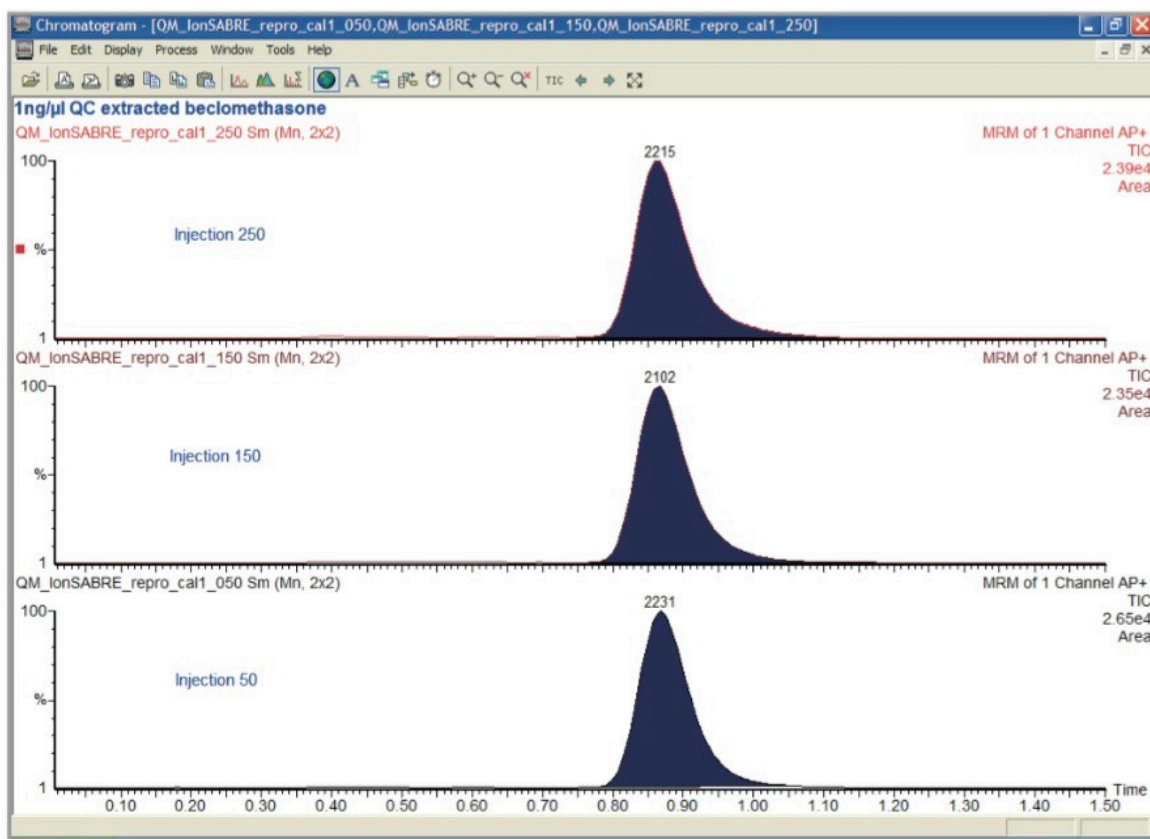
Chromatogram - [QM_IonSABRE_repro_cal1_050,QM_IonSABRE_repro_cal1_150,QM_IonSABRE_repro_cal1_250]

File Edit Display Process Window Tools Help

TIC

1ng/µl QC extracted beclomethasone

QM_IonSABRE_repro_cal1_250 Sm (Mn, 2x2)

MRM of 1 Channel AP+
TIC
2.39e4
Area

2215

100

Injection 250

%

1

QM_IonSABRE_repro_cal1_150 Sm (Mn, 2x2)

MRM of 1 Channel AP+
TIC
2.35e4
Area

2102

100

Injection 150

%

1

QM_IonSABRE_repro_cal1_050 Sm (Mn, 2x2)

MRM of 1 Channel AP+
TIC
2.65e4
Area

2231

100

Injection 50

%

1

0.10 0.20 0.30 0.40 0.50 0.60 0.70 0.80 0.90 1.00 1.10 1.20 1.30 1.40 1.50

Time